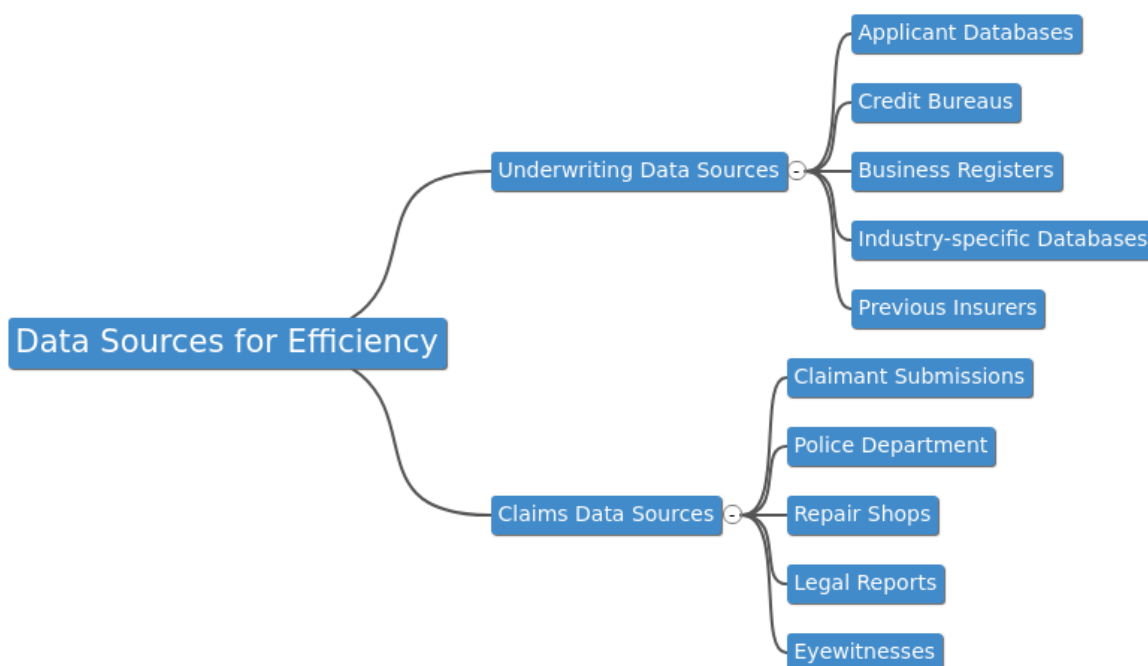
Data Sources for Efficiency

Underwriting Data Sources

Applicant Databases

Credit Bureaus

Business Registers

Industry-specific Databases

Previous Insurers

Claims Data Sources

Claimant Submissions

Police Department

Repair Shops

Legal Reports

Eyewitnesses